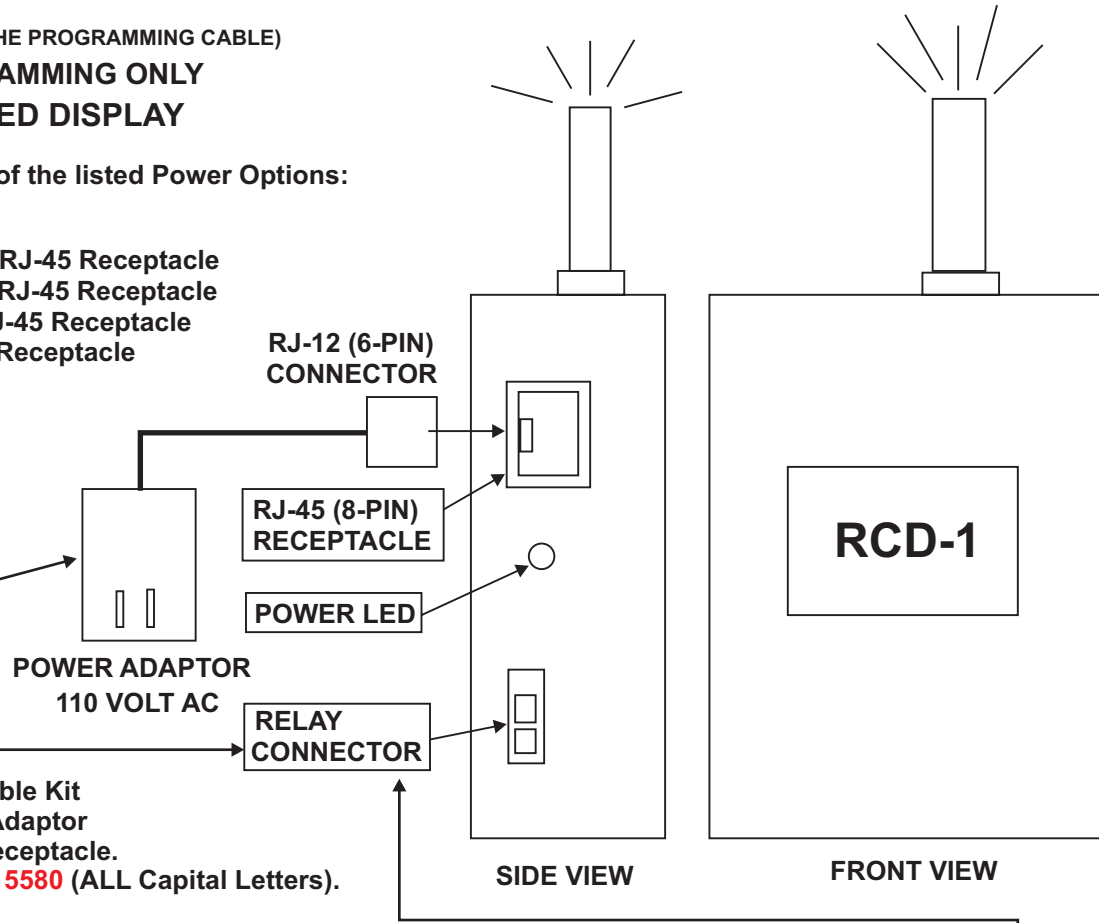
HE PROGRAMMING CABLE)
AMMING ONLY
ED DISPLAY

of the listed Power Options:

RJ-45 Receptacle
RJ-45 Receptacle
J-45 Receptacle
Receptacle

RJ-12 (6-PIN)
CONNECTOR

RJ-45 (8-PIN)
RECEPTACLE

POWER LED

POWER ADAPTOR
110 VOLT AC

RELAY
CONNECTOR

RCD-1

ble Kit
Adaptor
eceptacle.
5580 (ALL Capital Letters).

SIDE VIEW

FRONT VIEW